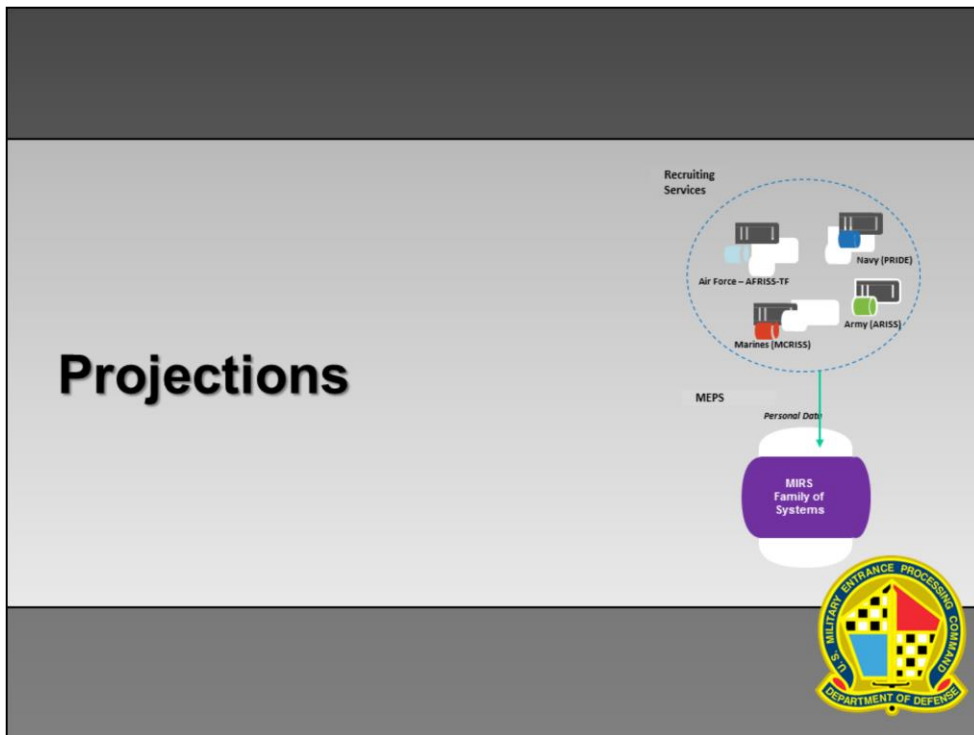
Projections

Recruiting Services

Navy (PRIDE)

Air Force – AFRISS-TF

Army (ARISS)

Marines (MCRISS)

MEPS

Personal Data

MIRS Family of Systems

U.S. MILITARY ENTRANCE PROCESSING COMMAND

DEPARTMENT OF DEFENSE